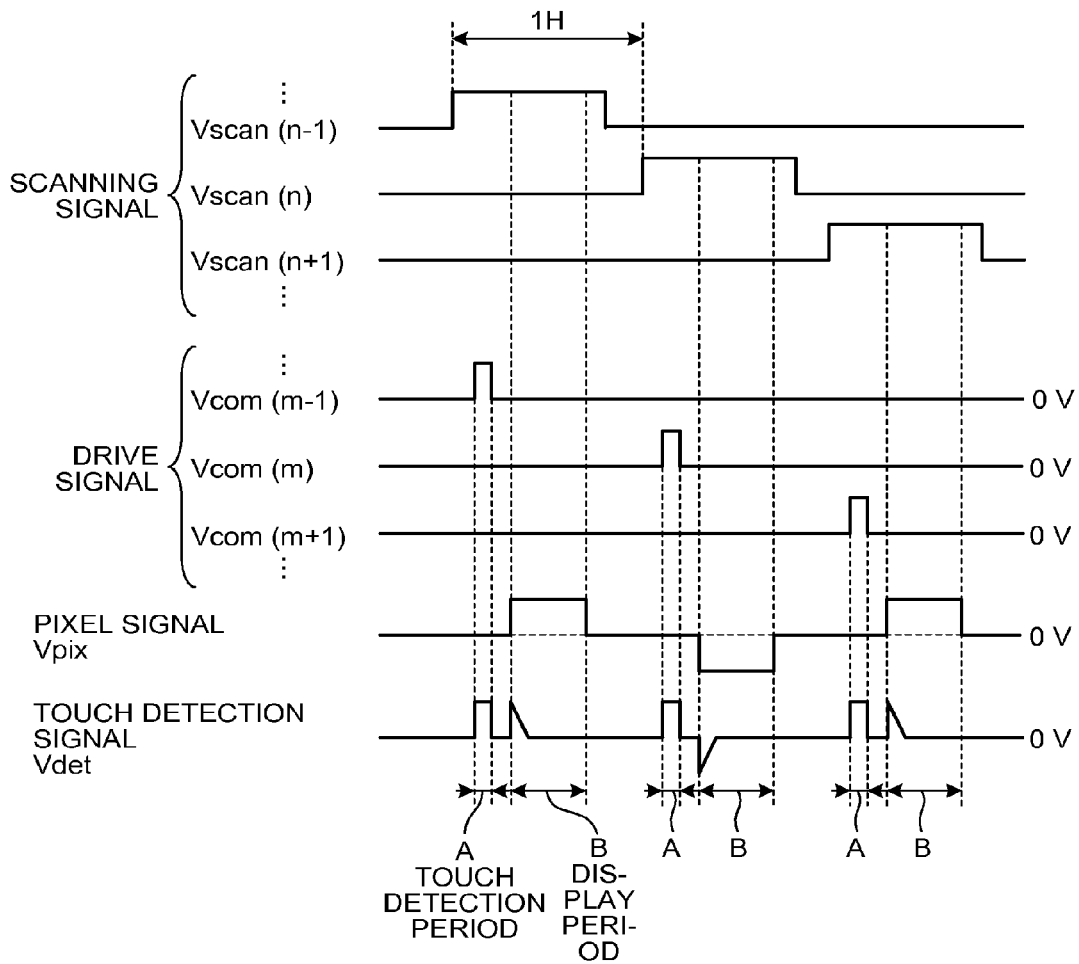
1H

SCANNING SIGNAL

⋮
Vscan (n-1)
Vscan (n)
Vscan (n+1)
⋮

DRIVE SIGNAL

⋮
Vcom (m-1)
Vcom (m)
Vcom (m+1)
⋮

0 V
0 V
0 V

PIXEL SIGNAL
Vpix

0 V

TOUCH DETECTION SIGNAL
Vdet

0 V

A
TOUCH DETECTION PERIOD

B
DISPLAY PERIOD

A
B
A
B